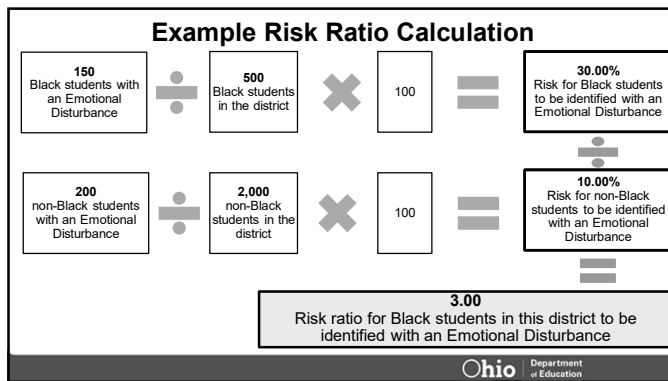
Example Risk Ratio Calculation

150
Black students with an Emotional Disturbance

500
Black students in the district

100

30.00%
Risk for Black students to be identified with an Emotional Disturbance

200
non-Black students with an Emotional Disturbance

2,000
non-Black students in the district

100

10.00%
Risk for non-Black students to be identified with an Emotional Disturbance

3.00
Risk ratio for Black students in this district to be identified with an Emotional Disturbance

Ohio | Department of Education